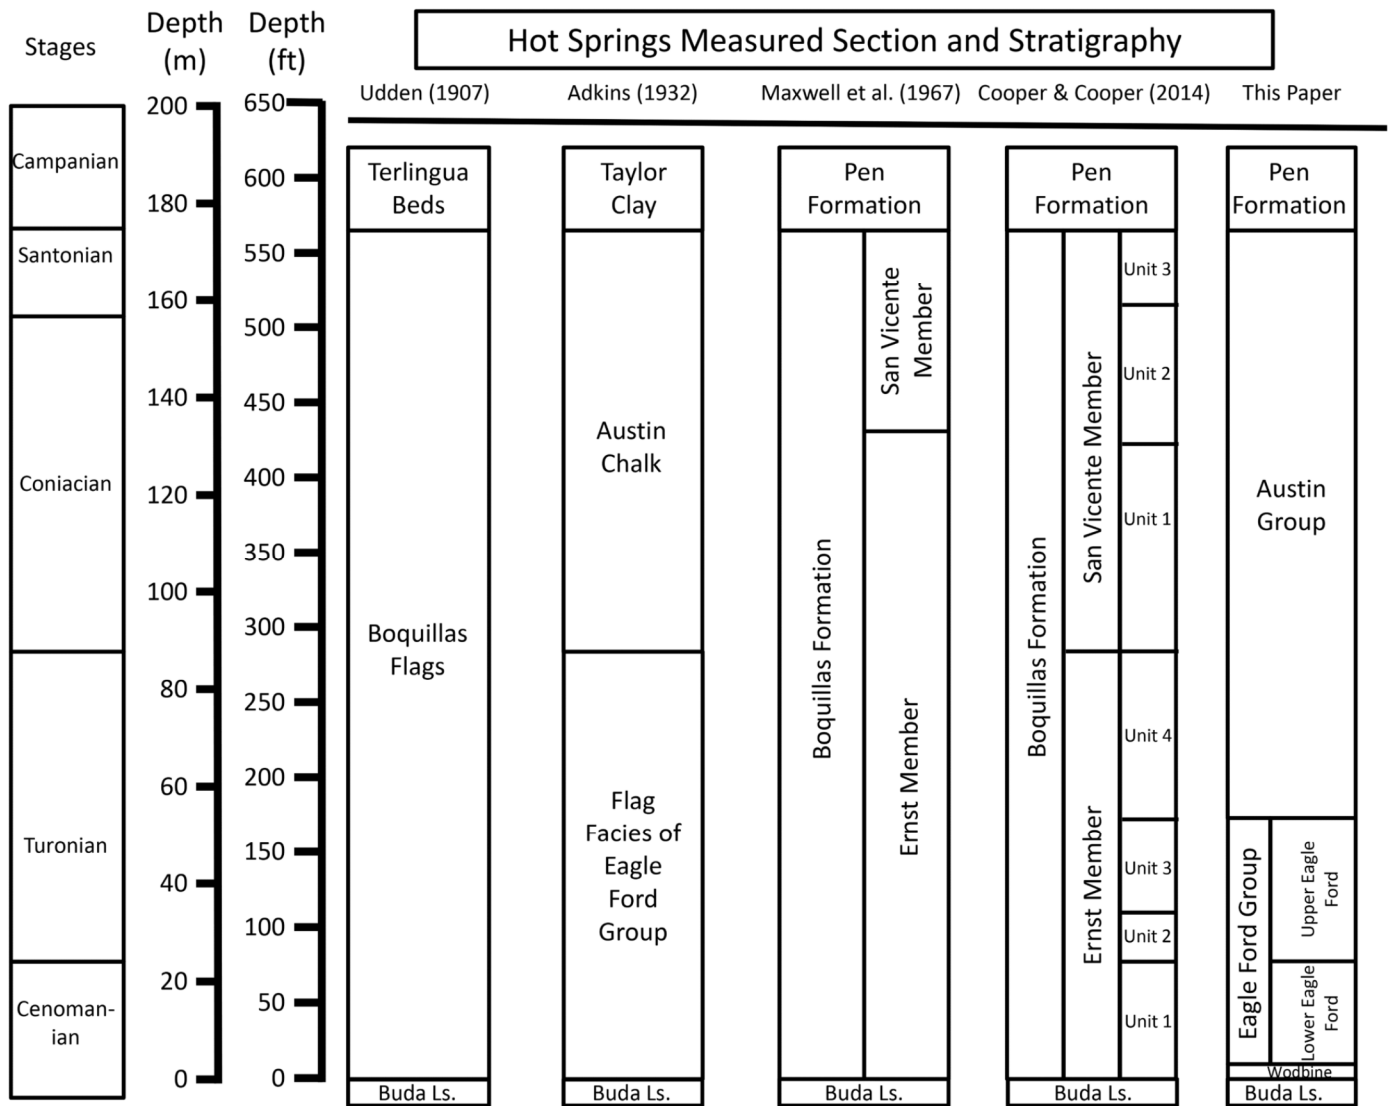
Stages

Depth (m)

Depth (ft)

Hot Springs Measured Section and Stratigraphy

Udden (1907)

Adkins (1932)

Maxwell et al. (1967)

Cooper & Cooper (2014)

This Paper

Campanian

Santonian

Coniacian

Turonian

Cenomanian

200
180
160
140
120
100
80
60
40
20
0

650
600
550
500
450
400
350
300
250
200
150
100
50
0

Terlingua Beds

Boquillas Flags

Buda Ls.

Taylor Clay

Austin Chalk

Flag Facies of Eagle Ford Group

Buda Ls.

Pen Formation

Boquillas Formation

San Vicente Member

Ernst Member

Buda Ls.

Pen Formation

Boquillas Formation

San Vicente Member

Ernst Member

Unit 3

Unit 2

Unit 1

Unit 4

Unit 3

Unit 2

Unit 1

Buda Ls.

Pen Formation

Austin Group

Eagle Ford Group

Upper Eagle Ford

Lower Eagle Ford

Wodbine

Buda Ls.